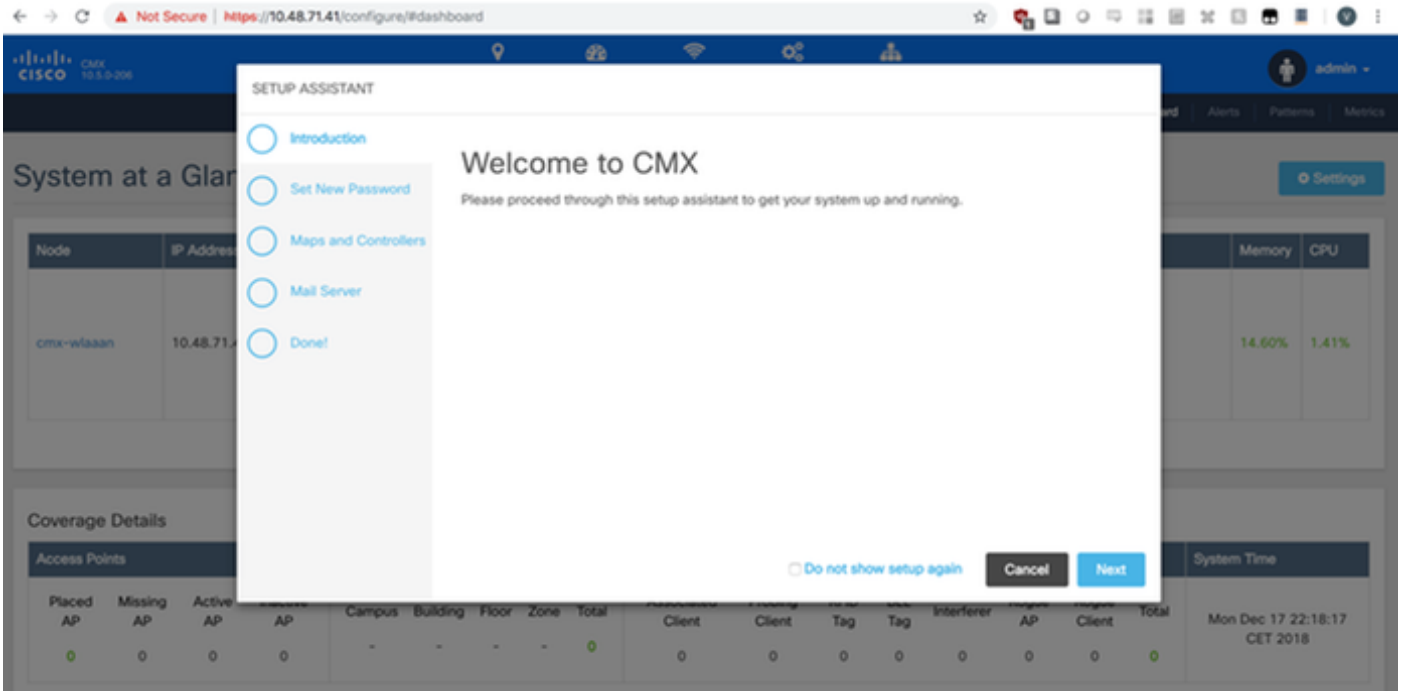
Not Secure | https://10.48.71.41/configure/#dashboard

CISCO CMX 10.5.0-206

admin

ard Alerts Patterns Metrics

System at a Glan

Settings

| Node | IP Address | Memory | CPU |
|---|---|---|---|
| cmx-wlaaan | 10.48.71.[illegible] | 14.60% | 1.41% |

SETUP ASSISTANT

Introduction

Set New Password

Maps and Controllers

Mail Server

Done!

Welcome to CMX

Please proceed through this setup assistant to get your system up and running.

Do not show setup again

Cancel

Next

Coverage Details

Access Points

System Time

| Placed AP | Missing AP | Active AP | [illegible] AP | Campus | Building | Floor | Zone | Total | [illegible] Client | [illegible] Client | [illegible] Tag | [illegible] Tag | Interferer | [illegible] AP | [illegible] Client | Total |
|---|---|---|---|---|---|---|---|---|---|---|---|---|---|---|---|---|
| 0 | 0 | 0 | 0 | - | - | - | - | 0 | 0 | 0 | 0 | 0 | 0 | 0 | 0 | 0 |

Mon Dec 17 22:18:17 CET 2018